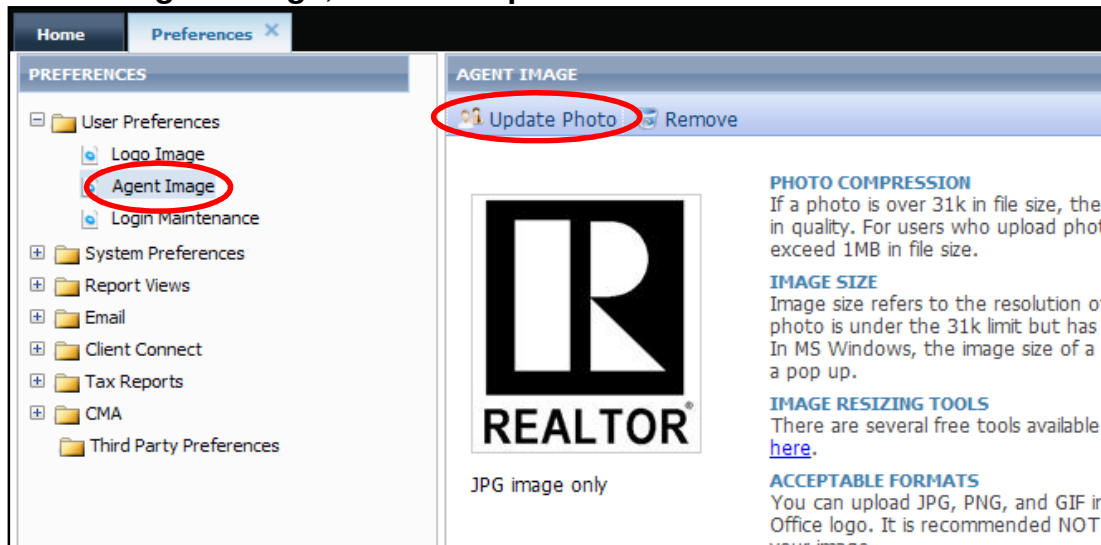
Home | Preferences ×

PREFERENCES

User Preferences
Logo Image
Agent Image
Login Maintenance
System Preferences
Report Views
Email
Client Connect
Tax Reports
CMA
Third Party Preferences

AGENT IMAGE

Update Photo | Remove

REALTOR®

JPG image only

PHOTO COMPRESSION
If a photo is over 31k in file size, the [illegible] in quality. For users who upload phot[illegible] exceed 1MB in file size.

IMAGE SIZE
Image size refers to the resolution o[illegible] photo is under the 31k limit but has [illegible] In MS Windows, the image size of a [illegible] a pop up.

IMAGE RESIZING TOOLS
There are several free tools available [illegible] here.

ACCEPTABLE FORMATS
You can upload JPG, PNG, and GIF i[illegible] Office logo. It is recommended NOT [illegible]